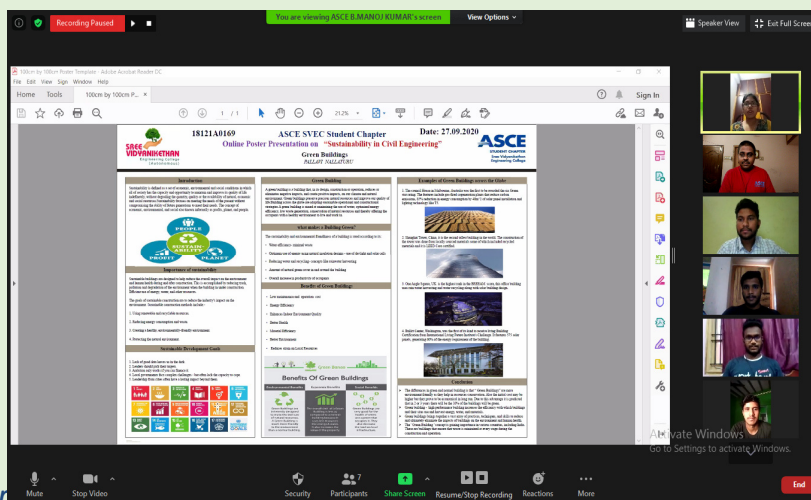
Recording Paused

You are viewing ASCE B.MANOJ KUMAR's screen

View Options

Speaker View

Exit Full Screen

100cm by 100cm Poster Template - Adobe Acrobat Reader DC

File Edit View Sign Window Help

Home Tools 100cm by 100cm P...

1 / 1

212%

Sign In

18121A0169

ASCE SVEC Student Chapter

Date: 27.09.2020

Online Poster Presentation on "Sustainability in Civil Engineering"

Green Buildings

PALLAVI NALLATURU

SREE VIDYANIKETHAN Engineering College (Autonomous)

ASCE STUDENT CHAPTER Sree Vidyanikethan Engineering College

Introduction

Green Building

Examples of Green Buildings across the Globe

PEOPLE

PLANET

PROFIT

Importance of sustainability

What makes a Building Green?

Benefits of Green Buildings

Sustainable Development Goals

Benefits Of Green Buildings

Conclusion

Activate Windows
Go to Settings to activate Windows.

Mute

Stop Video

Security

7
Participants

Share Screen

Resume/Stop Recording

Reactions

More

End